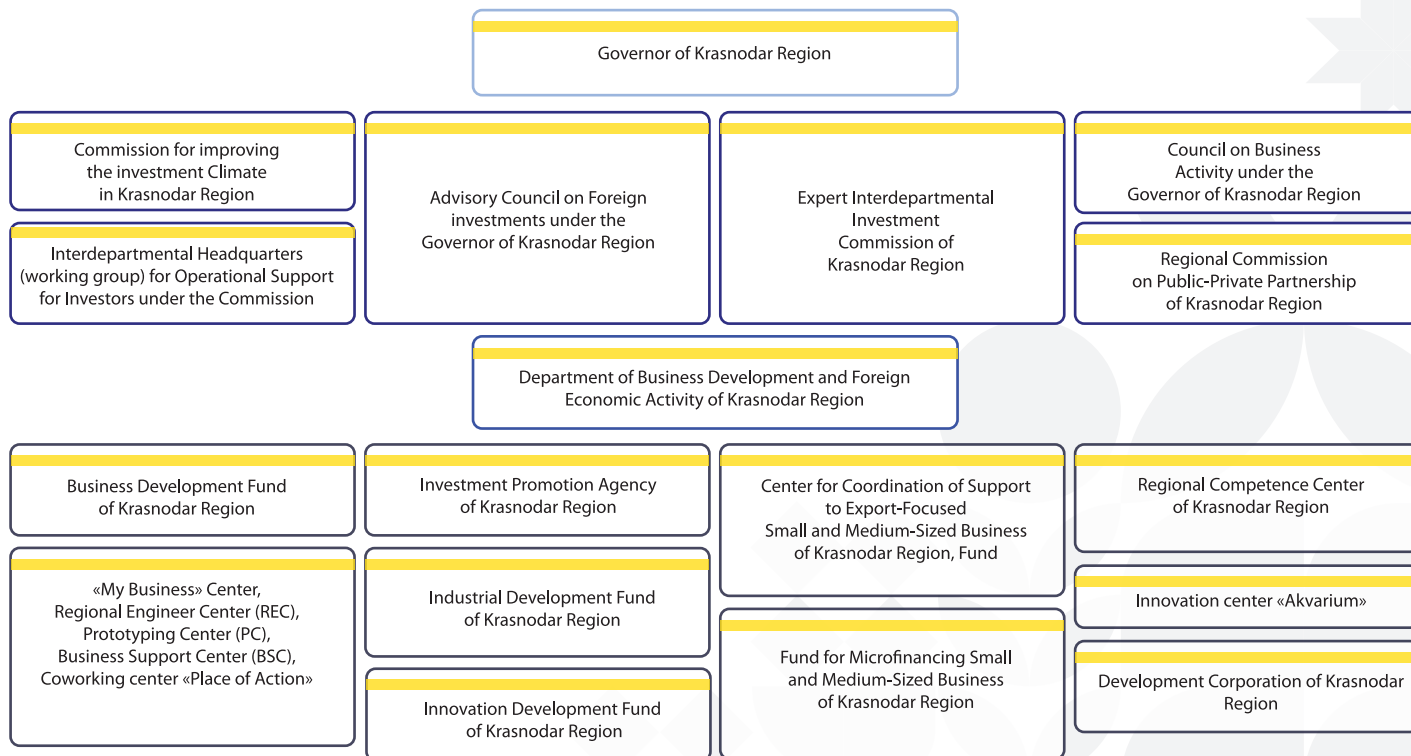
Governor of Krasnodar Region

Commission for improving the investment Climate in Krasnodar Region

Interdepartmental Headquarters (working group) for Operational Support for Investors under the Commission

Advisory Council on Foreign investments under the Governor of Krasnodar Region

Expert Interdepartmental Investment Commission of Krasnodar Region

Council on Business Activity under the Governor of Krasnodar Region

Regional Commission on Public-Private Partnership of Krasnodar Region

Department of Business Development and Foreign Economic Activity of Krasnodar Region

Business Development Fund of Krasnodar Region

«My Business» Center, Regional Engineer Center (REC), Prototyping Center (PC), Business Support Center (BSC), Coworking center «Place of Action»

Investment Promotion Agency of Krasnodar Region

Industrial Development Fund of Krasnodar Region

Innovation Development Fund of Krasnodar Region

Center for Coordination of Support to Export-Focused Small and Medium-Sized Business of Krasnodar Region, Fund

Fund for Microfinancing Small and Medium-Sized Business of Krasnodar Region

Regional Competence Center of Krasnodar Region

Innovation center «Akvarium»

Development Corporation of Krasnodar Region